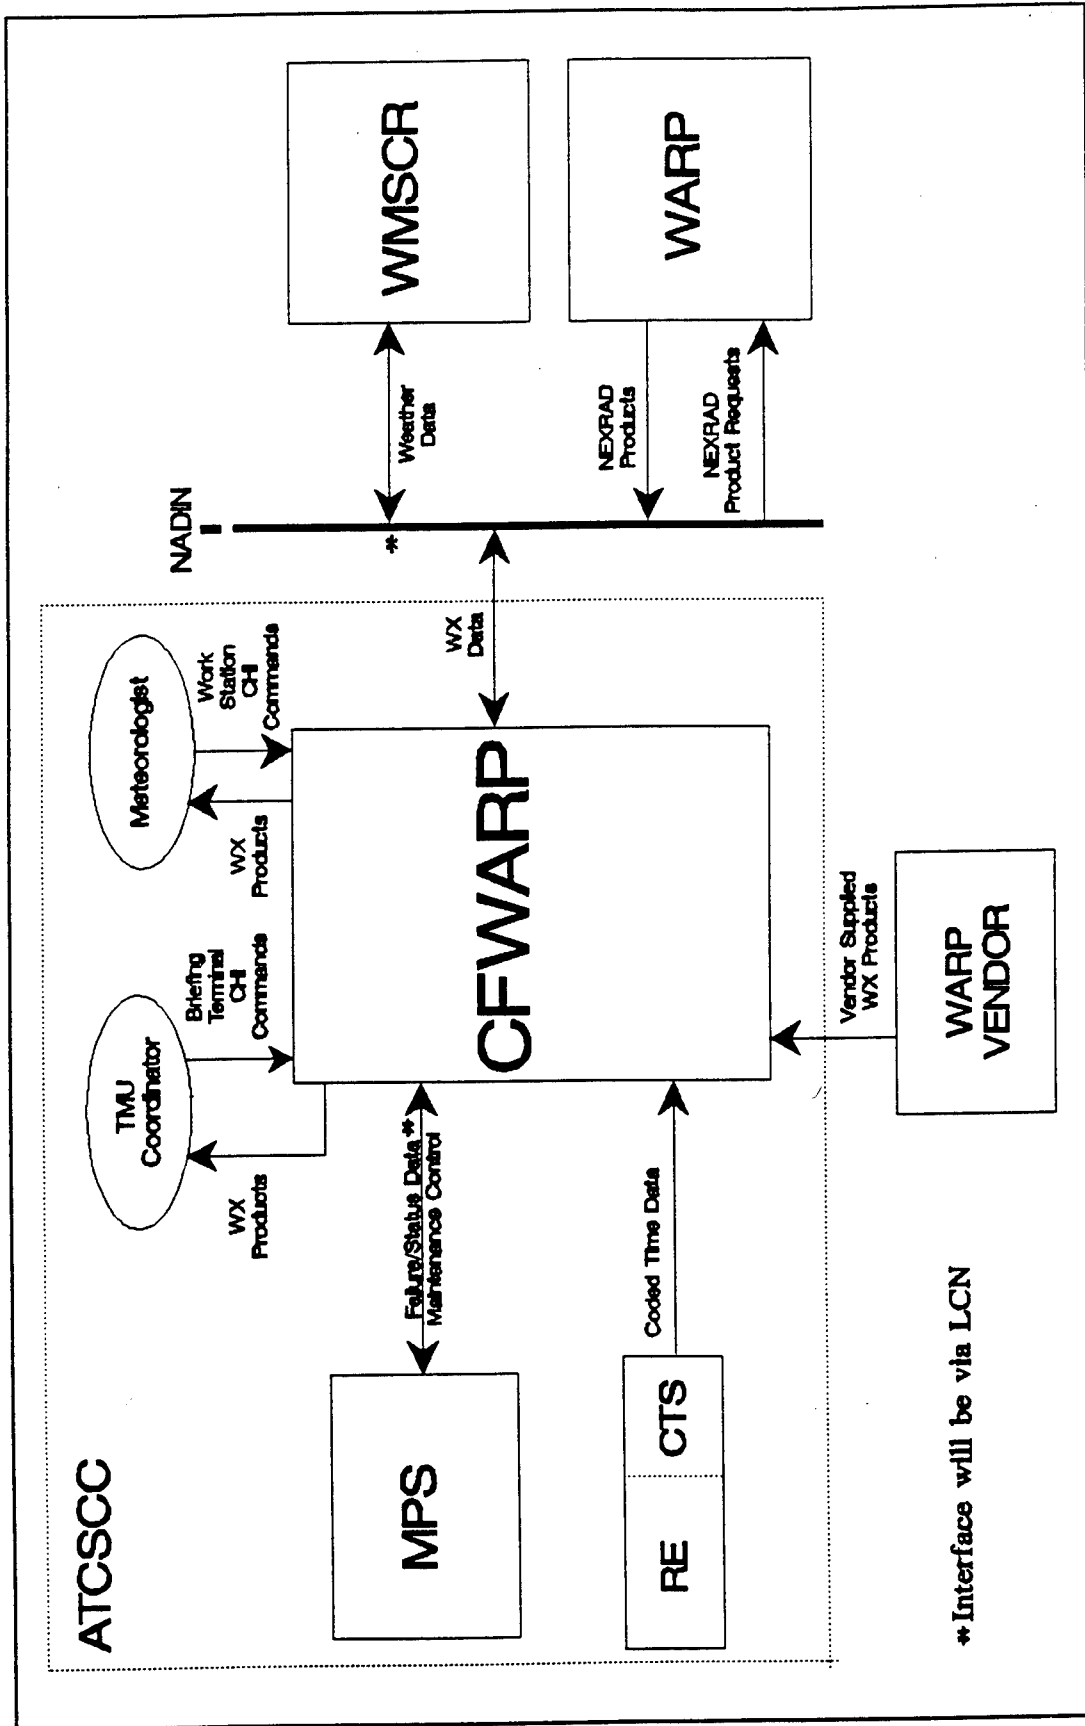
ATCSCC

MPS

RE

CTS

Failure/Status Data *
Maintenance Control

Coded Time Data

TMU Coordinator

WX Products

Briefing Terminal CHI Commands

Meteorologist

WX Products

Work Station CHI Commands

CFWARP

WX Data

NADIN II

*

Weather Data

WMSCR

NEXRAD Products

NEXRAD Product Requests

WARP

Vendor Supplied WX Products

WARP VENDOR

* Interface will be via LCN